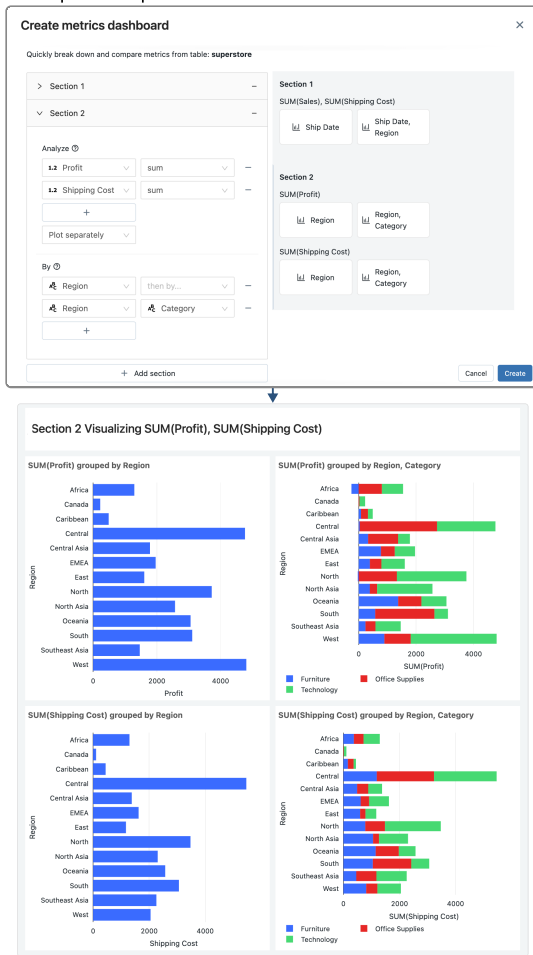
Create metrics dashboard

×

Quickly break down and compare metrics from table: **superstore**

> Section 1 –

∨ Section 2 –

Analyze ⓘ

1.2 Profit ∨ | sum ∨ –

1.2 Shipping Cost ∨ | sum ∨ –

+

Plot separately ∨

By ⓘ

Region ∨ | then by... ∨ –

Region ∨ | Category ∨ –

+

+ Add section

Section 1

SUM(Sales), SUM(Shipping Cost)

Ship Date | Ship Date, Region

Section 2

SUM(Profit)

Region | Region, Category

SUM(Shipping Cost)

Region | Region, Category

Cancel | Create

Section 2 Visualizing SUM(Profit), SUM(Shipping Cost)

SUM(Profit) grouped by Region

Africa, Canada, Caribbean, Central, Central Asia, EMEA, East, North, North Asia, Oceania, South, Southeast Asia, West

Region

0 2000 4000

Profit

SUM(Profit) grouped by Region, Category

Africa, Canada, Caribbean, Central, Central Asia, EMEA, East, North, North Asia, Oceania, South, Southeast Asia, West

Region

0 2000 4000

SUM(Profit)

Furniture | Office Supplies
Technology

SUM(Shipping Cost) grouped by Region

Africa, Canada, Caribbean, Central, Central Asia, EMEA, East, North, North Asia, Oceania, South, Southeast Asia, West

Region

0 2000 4000

Shipping Cost

SUM(Shipping Cost) grouped by Region, Category

Africa, Canada, Caribbean, Central, Central Asia, EMEA, East, North, North Asia, Oceania, South, Southeast Asia, West

Region

0 2000 4000

SUM(Shipping Cost)

Furniture | Office Supplies
Technology